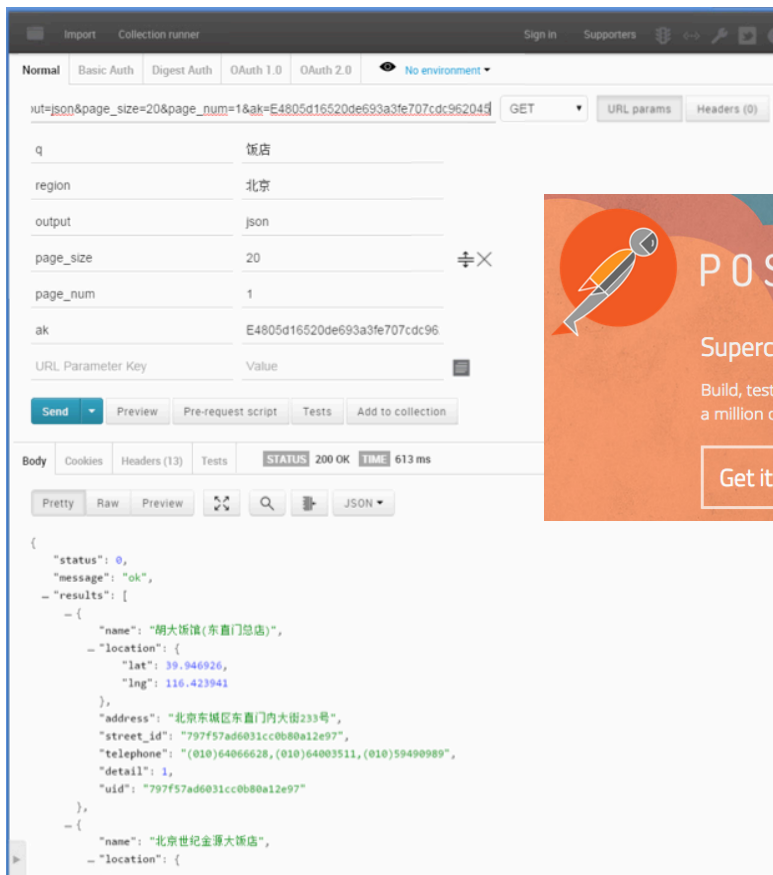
Import Collection runner Sign in Supporters

Normal Basic Auth Digest Auth OAuth 1.0 OAuth 2.0 No environment

out=json&page_size=20&page_num=1&ak=E4805d16520de693a3fe707cdc962045 GET URL params Headers (0)

| | |
|---|---|
| q | 饭店 |
| region | 北京 |
| output | json |
| page_size | 20 |
| page_num | 1 |
| ak | E4805d16520de693a3fe707cdc96 |
| URL Parameter Key | Value |

Send Preview Pre-request script Tests Add to collection

POS

Superc

Build, test
a million c

Get it

Body Cookies Headers (13) Tests STATUS 200 OK TIME 613 ms

Pretty Raw Preview JSON

{
"status": 0,
"message": "ok",
"results": [
{
"name": "胡大饭馆(东直门总店)",
"location": {
"lat": 39.946926,
"lng": 116.423941
},
"address": "北京东城区东直门内大街233号",
"street_id": "797f57ad6031cc0b80a12e97",
"telephone": "(010)64066628,(010)64003511,(010)59490989",
"detail": 1,
"uid": "797f57ad6031cc0b80a12e97"
},
{
"name": "北京世纪金源大饭店",
"location": {